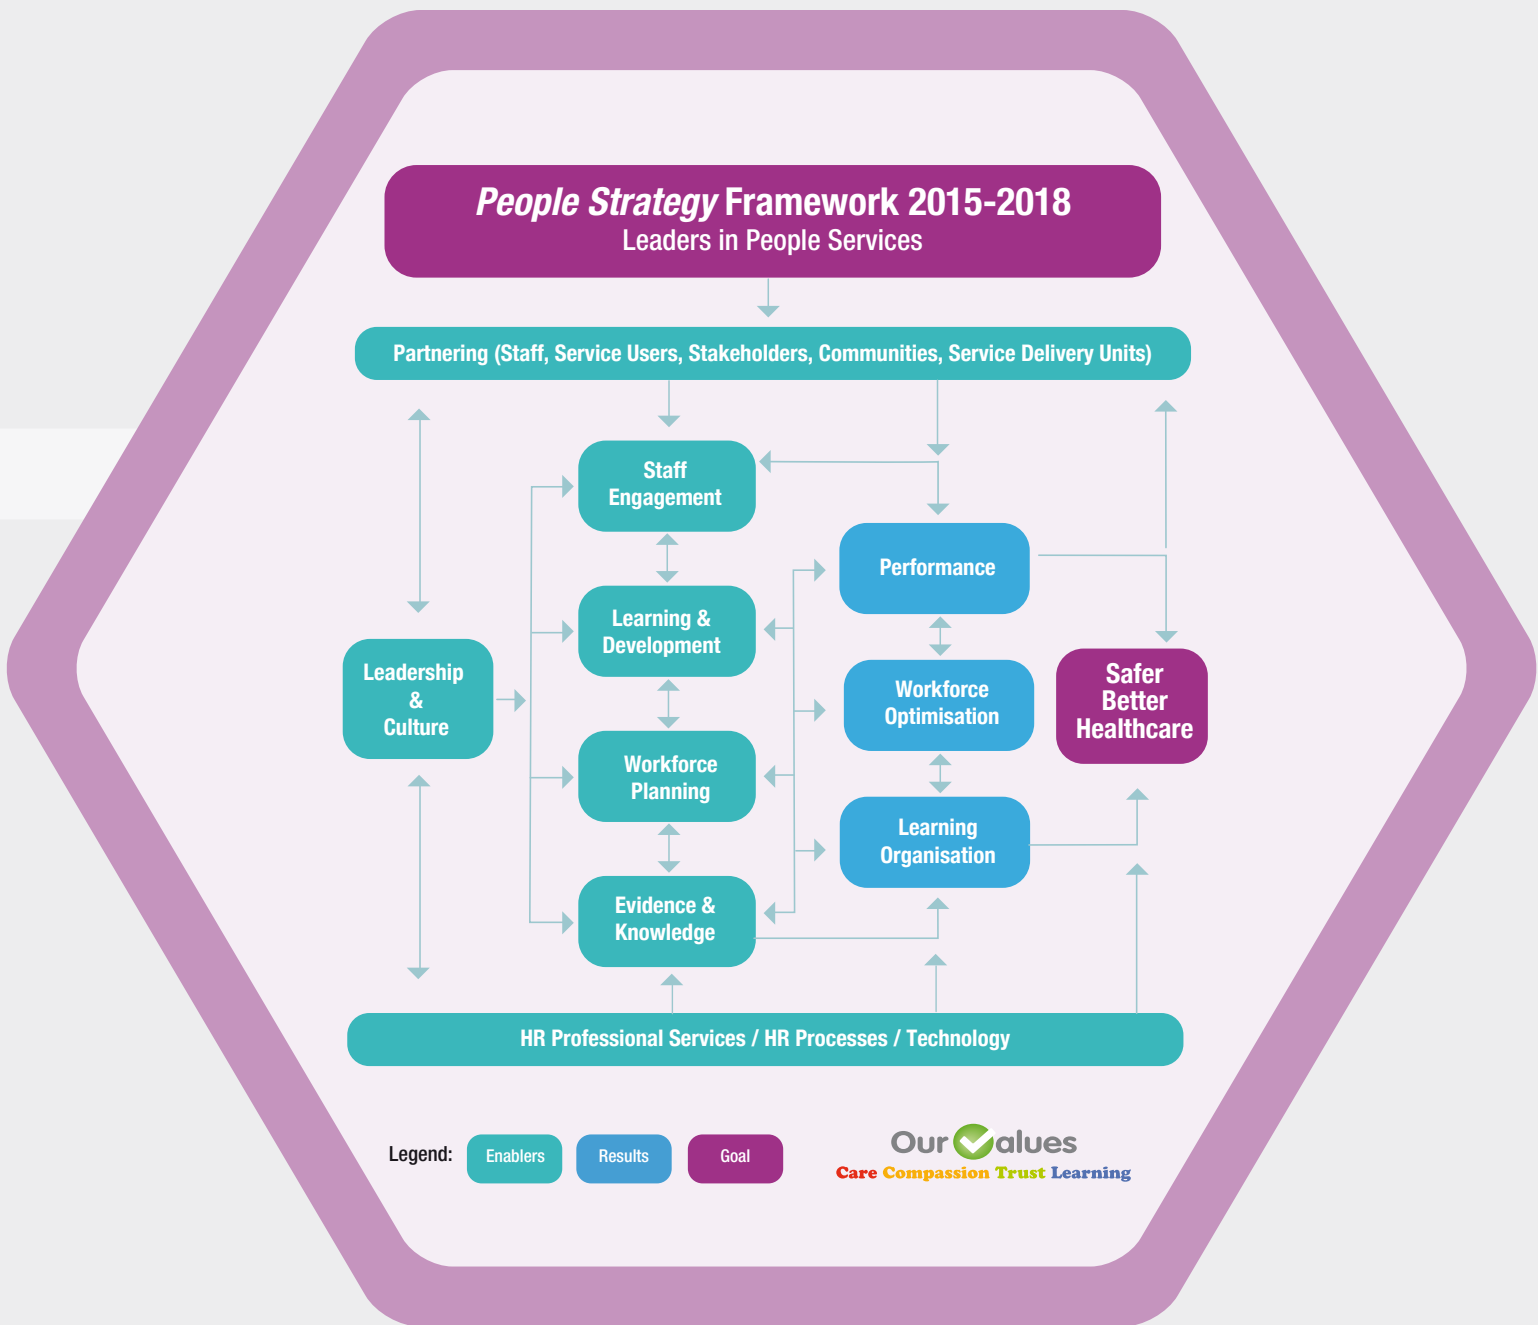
People Strategy Framework 2015-2018
Leaders in People Services

Partnering (Staff, Service Users, Stakeholders, Communities, Service Delivery Units)

Staff Engagement

Performance

Learning & Development

Leadership & Culture

Workforce Optimisation

Safer Better Healthcare

Workforce Planning

Learning Organisation

Evidence & Knowledge

HR Professional Services / HR Processes / Technology

Legend: Enablers Results Goal

Our Values
Care Compassion Trust Learning